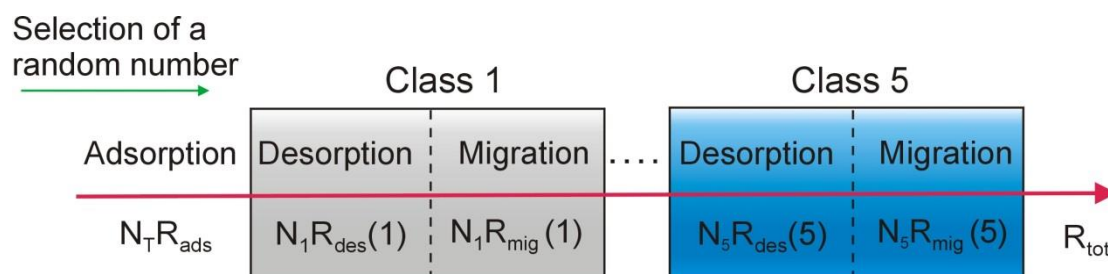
Selection of a random number

Class 1

Class 5

Adsorption

Desorption

Migration

....

Desorption

Migration

$N_T R_{ads}$

$N_1 R_{des}(1)$

$N_1 R_{mig}(1)$

$N_5 R_{des}(5)$

$N_5 R_{mig}(5)$

$R_{tot}$